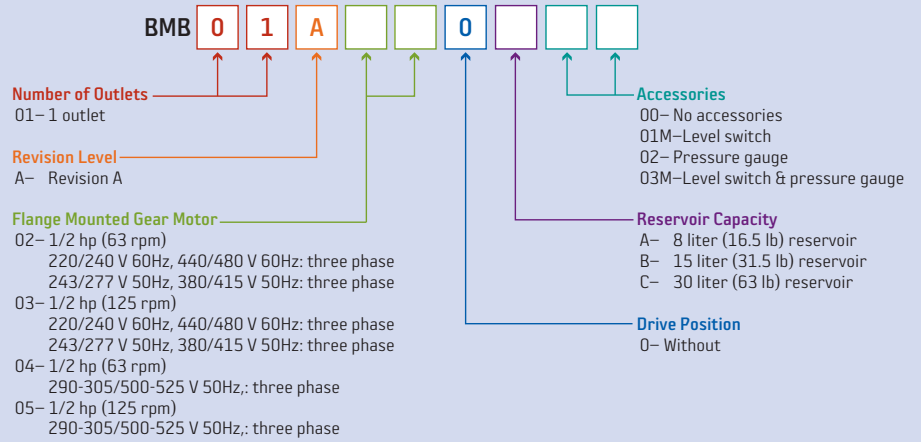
BMB 0 1 A 0

Number of Outlets
01– 1 outlet

Revision Level
A– Revision A

Flange Mounted Gear Motor
02– 1/2 hp (63 rpm)
220/240 V 60Hz, 440/480 V 60Hz: three phase
243/277 V 50Hz, 380/415 V 50Hz: three phase
03– 1/2 hp (125 rpm)
220/240 V 60Hz, 440/480 V 60Hz: three phase
243/277 V 50Hz, 380/415 V 50Hz: three phase
04– 1/2 hp (63 rpm)
290-305/500-525 V 50Hz,: three phase
05– 1/2 hp (125 rpm)
290-305/500-525 V 50Hz,: three phase

Accessories
00– No accessories
01M–Level switch
02– Pressure gauge
03M–Level switch & pressure gauge

Reservoir Capacity
A– 8 liter (16.5 lb) reservoir
B– 15 liter (31.5 lb) reservoir
C– 30 liter (63 lb) reservoir

Drive Position
0– Without